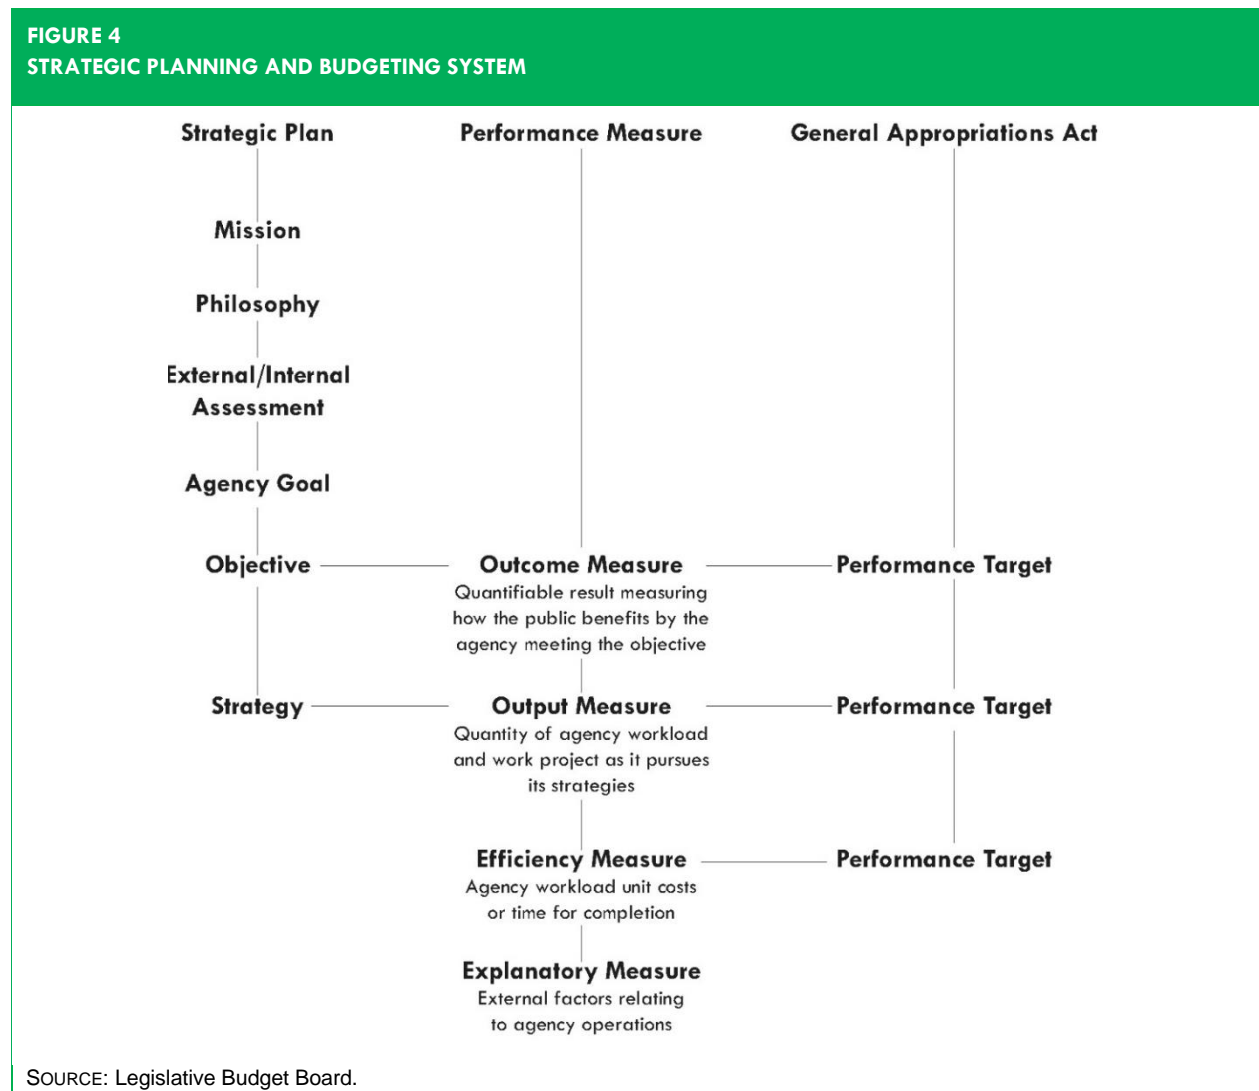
FIGURE 4
STRATEGIC PLANNING AND BUDGETING SYSTEM

Strategic Plan

Mission

Philosophy

External/Internal Assessment

Agency Goal

Objective

Strategy

Performance Measure

Outcome Measure
Quantifiable result measuring how the public benefits by the agency meeting the objective

Output Measure
Quantity of agency workload and work project as it pursues its strategies

Efficiency Measure
Agency workload unit costs or time for completion

Explanatory Measure
External factors relating to agency operations

General Appropriations Act

Performance Target

Performance Target

Performance Target

SOURCE: Legislative Budget Board.